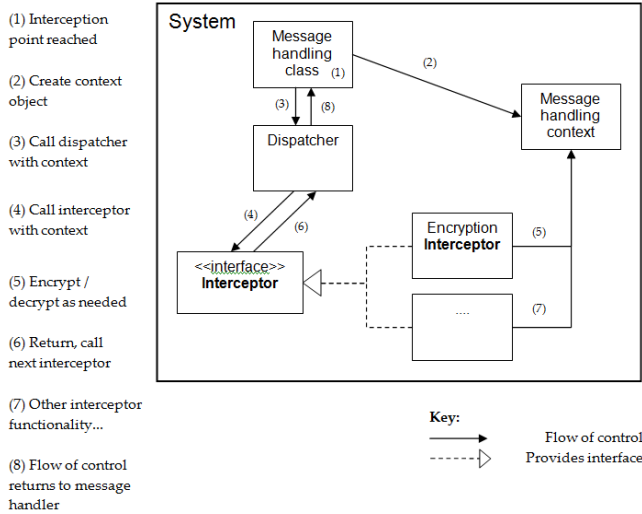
(1) Interception point reached

(2) Create context object

(3) Call dispatcher with context

(4) Call interceptor with context

(5) Encrypt / decrypt as needed

(6) Return, call next interceptor

(7) Other interceptor functionality...

(8) Flow of control returns to message handler

System

Message handling class (1)

(2)

Message handling context

(3)

(8)

Dispatcher

(4)

(6)

<<interface>>
Interceptor

Encryption
Interceptor

(5)

....

(7)

Key:

Flow of control

Provides interface